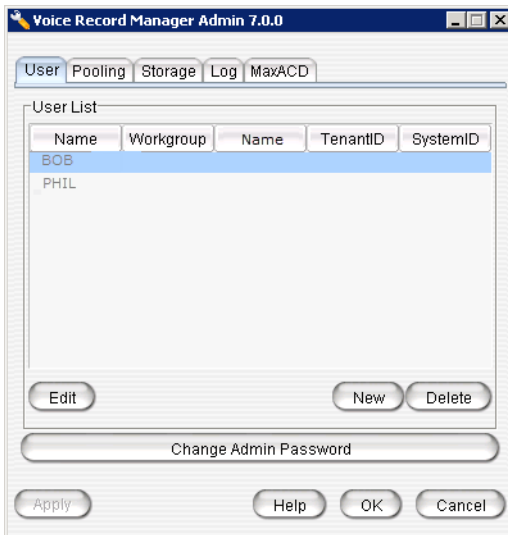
Voice Record Manager Admin 7.0.0

User | Pooling | Storage | Log | MaxACD

User List

| Name | Workgroup | Name | TenantID | SystemID |
|---|---|---|---|---|
| BOB | | | | |
| PHIL | | | | |

Edit

New

Delete

Change Admin Password

Apply

Help

OK

Cancel